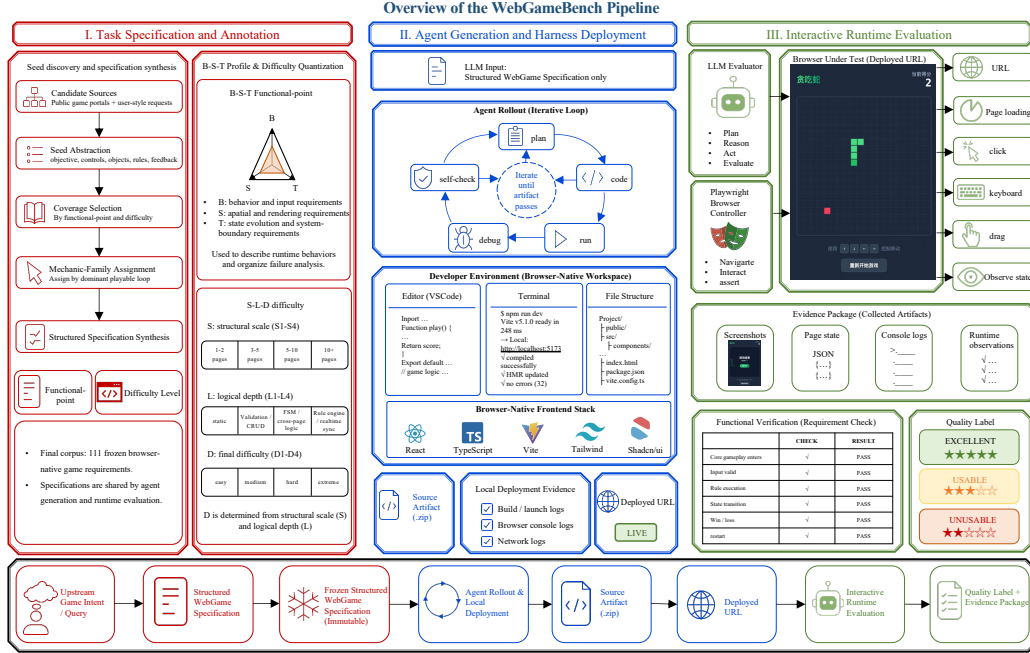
Overview of the WebGameBench Pipeline

I. Task Specification and Annotation

Seed discovery and specification synthesis

Candidate Sources
Public game portals + user-style requests

Seed Abstraction
objective, controls, objects, rules, feedback

Coverage Selection
By functional-point and difficulty

Mechanic-Family Assignment
Assign by dominant playable loop

Structured Specification Synthesis

Functional-point

Difficulty Level

- Final corpus: 111 frozen browser-native game requirements.
- Specifications are shared by agent generation and runtime evaluation.

B-S-T Profile & Difficulty Quantization

B-S-T Functional-point

B
S
T

- B: behavior and input requirements
- S: apatial and rendering requirements
- T: state evolution and system-boundary requirements

Used to describe runtime behaviors and organize failure analysis.

S-L-D difficulty

S: structural scale (S1-S4)

| 1-2 pages | 3-5 pages | 5-10 pages | 10+ pages |
|---|---|---|---|

L: logical depth (L1-L4)

| static | Validation / CRUD | FSM / cross-page logic | Rule engine / realtime sync |
|---|---|---|---|

D: final difficulty (D1-D4)

| easy | medium | hard | extreme |
|---|---|---|---|

D is determined from structural scale (S) and logical depth (L)

II. Agent Generation and Harness Deployment

LLM Input:
Structured WebGame Specification only

Agent Rollout (Iterative Loop)

plan
code
run
debug
self-check
Iterate until artifact passes

Developer Environment (Browser-Native Workspace)

Editor (VSCode)
Import …
Function play() {
…
Return score;
}
Export default …
// game logic …

Terminal
$ npm run dev
Vite v5.1.0 ready in 248 ms
→ Local: http://localhost:5173
√ compiled successfully
√ HMR updated
√ no errors (32)

File Structure
Project/
├ public/
├ src/
│ ├ components/
…
├ index.html
├ package.json
└ vite.config.ts

Browser-Native Frontend Stack
React TypeScript Vite Tailwind Shadcn/ui

Source Artifact (.zip)

Local Deployment Evidence
Build / launch logs
Browser console logs
Network logs

Deployed URL
LIVE

III. Interactive Runtime Evaluation

LLM Evaluator
- Plan
- Reason
- Act
- Evaluate

Playwright Browser Controller
- Navigarte
- Interact
- assert

Browser Under Test (Deployed URL)
贪吃蛇
当前得分
2
重新开始游戏

URL
Page loading
click
keyboard
drag
Observe state

Evidence Package (Collected Artifacts)
Screenshots
Page state
JSON
{…}
{…}
Console logs
>._____
Runtime observations
√…
√…
√…

Functional Verification (Requirement Check)

| | CHECK | RESULT |
|---|---|---|
| Core gameplay enters | √ | PASS |
| Input valid | √ | PASS |
| Rule execution | √ | PASS |
| State transition | √ | PASS |
| Win / loss | √ | PASS |
| restart | √ | PASS |

Quality Label
EXCELLENT ★★★★★
USABLE ★★★☆☆
UNUSABLE ★★☆☆☆

Upstream Game Intent / Query
Structured WebGame Specification
Frozen Structured WebGame Specification (Immutable)
Agent Rollout & Local Deployment
Source Artifact (.zip)
Deployed URL
Interactive Runtime Evaluation
Quality Label + Evidence Package